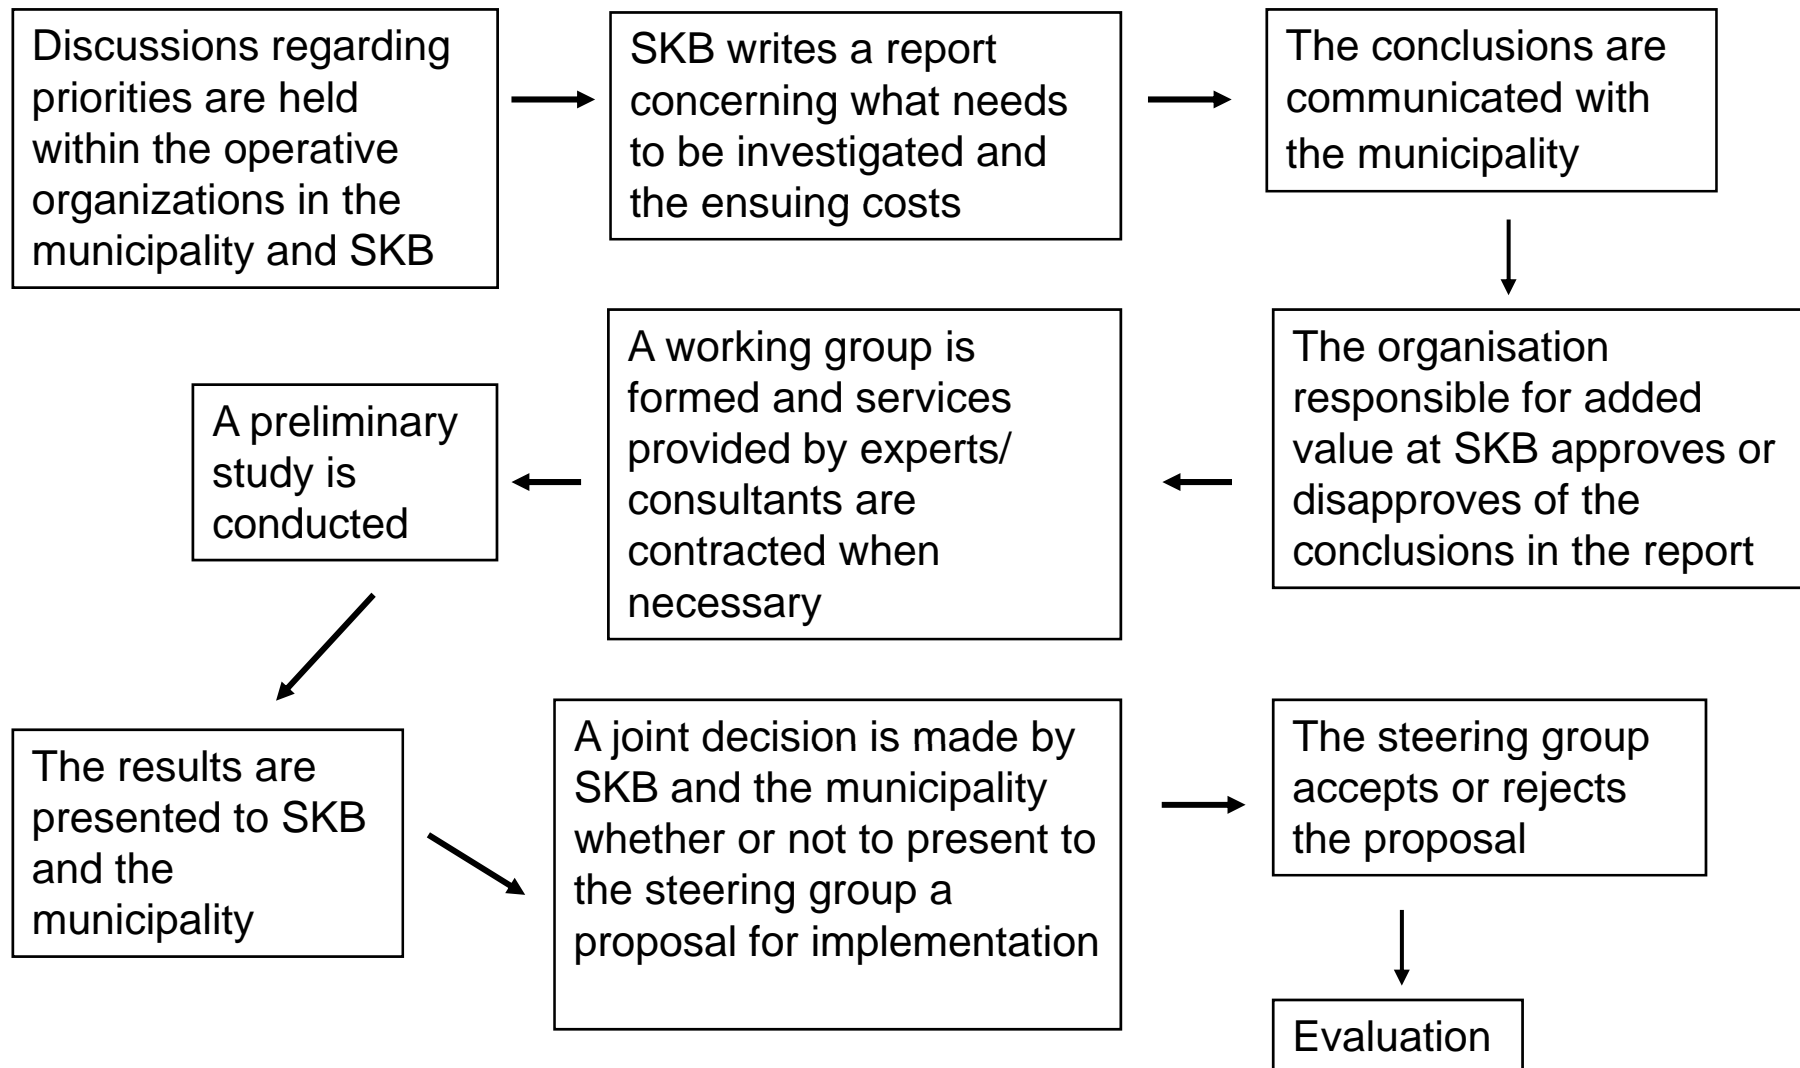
Discussions regarding priorities are held within the operative organizations in the municipality and SKB

SKB writes a report concerning what needs to be investigated and the ensuing costs

The conclusions are communicated with the municipality

The organisation responsible for added value at SKB approves or disapproves of the conclusions in the report

A working group is formed and services provided by experts/ consultants are contracted when necessary

A preliminary study is conducted

The results are presented to SKB and the municipality

A joint decision is made by SKB and the municipality whether or not to present to the steering group a proposal for implementation

The steering group accepts or rejects the proposal

Evaluation